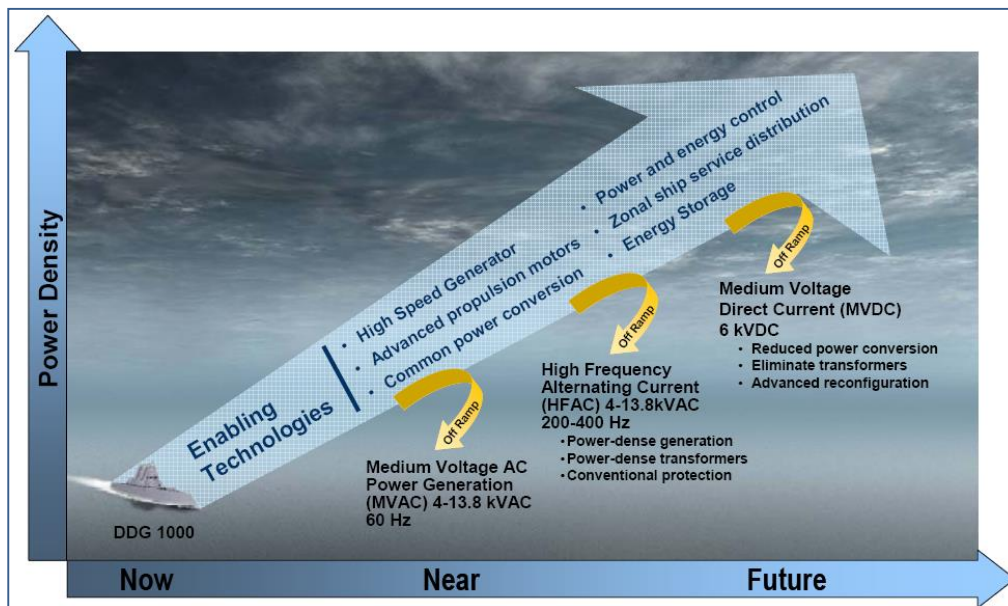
Power Density

Enabling Technologies

• High Speed Generator
• Advanced propulsion motors
• Common power conversion

• Power and energy control
• Zonal ship service distribution
• Energy Storage

Off Ramp

Medium Voltage AC Power Generation (MVAC) 4-13.8 kVAC 60 Hz

Off Ramp

High Frequency Alternating Current (HFAC) 4-13.8kVAC 200-400 Hz
• Power-dense generation
• Power-dense transformers
• Conventional protection

Off Ramp

Medium Voltage Direct Current (MVDC) 6 kVDC
• Reduced power conversion
• Eliminate transformers
• Advanced reconfiguration

DDG 1000

Now

Near

Future